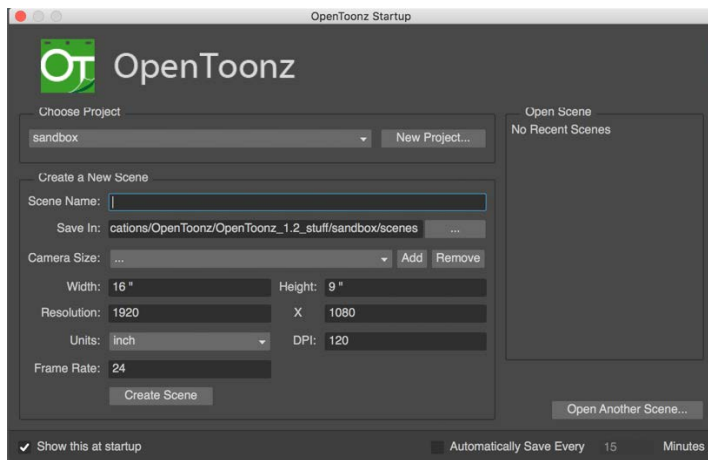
OpenToonz Startup

OT OpenToonz

Choose Project
sandbox
New Project...

Open Scene
No Recent Scenes

Create a New Scene
Scene Name:
Save In: cations/OpenToonz/OpenToonz_1.2_stuff/sandbox/scenes ...
Camera Size: ... Add Remove
Width: 16 " Height: 9 "
Resolution: 1920 X 1080
Units: inch DPI: 120
Frame Rate: 24
Create Scene

Open Another Scene...

Show this at startup
Automatically Save Every 15 Minutes